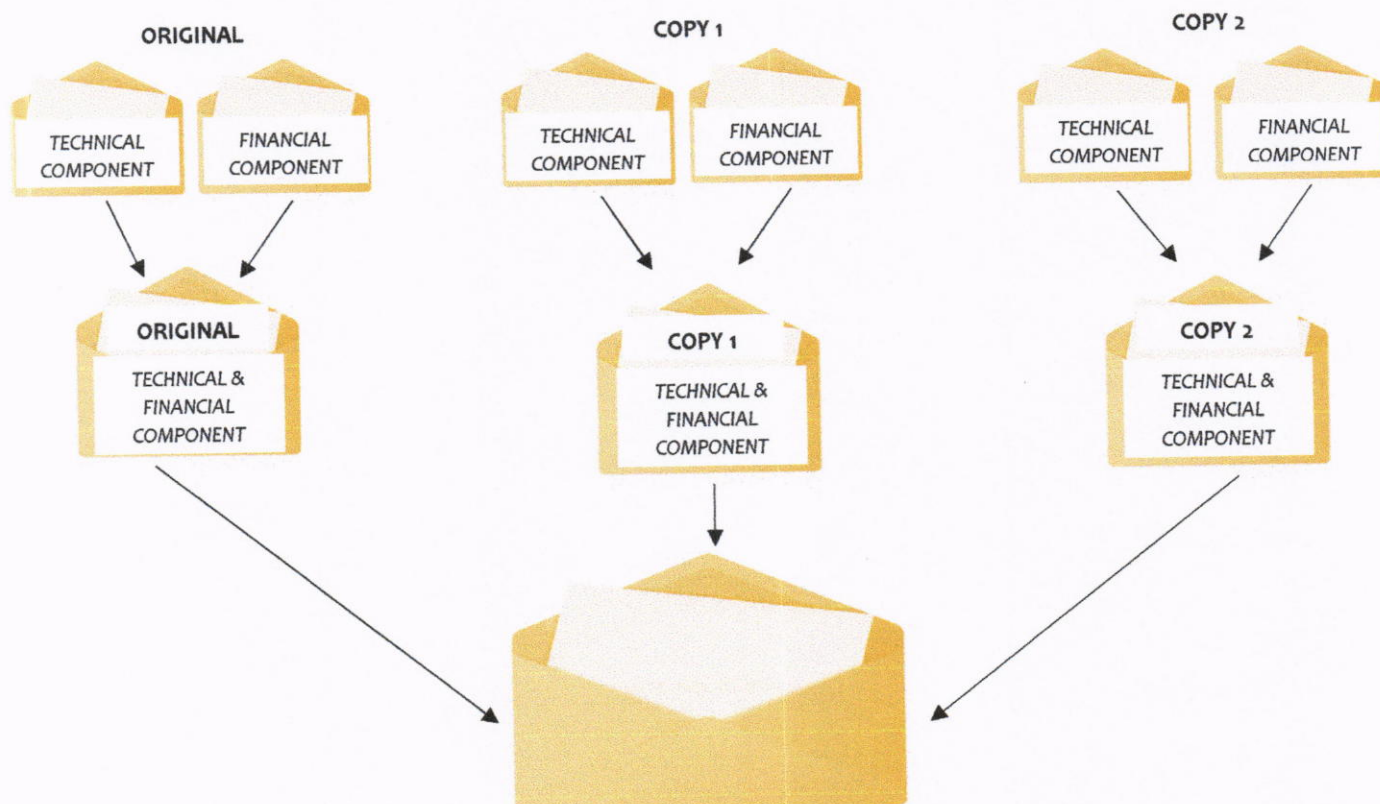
ORIGINAL

TECHNICAL COMPONENT

FINANCIAL COMPONENT

COPY 1

TECHNICAL COMPONENT

FINANCIAL COMPONENT

COPY 2

TECHNICAL COMPONENT

FINANCIAL COMPONENT

ORIGINAL

TECHNICAL & FINANCIAL COMPONENT

COPY 1

TECHNICAL & FINANCIAL COMPONENT

COPY 2

TECHNICAL & FINANCIAL COMPONENT